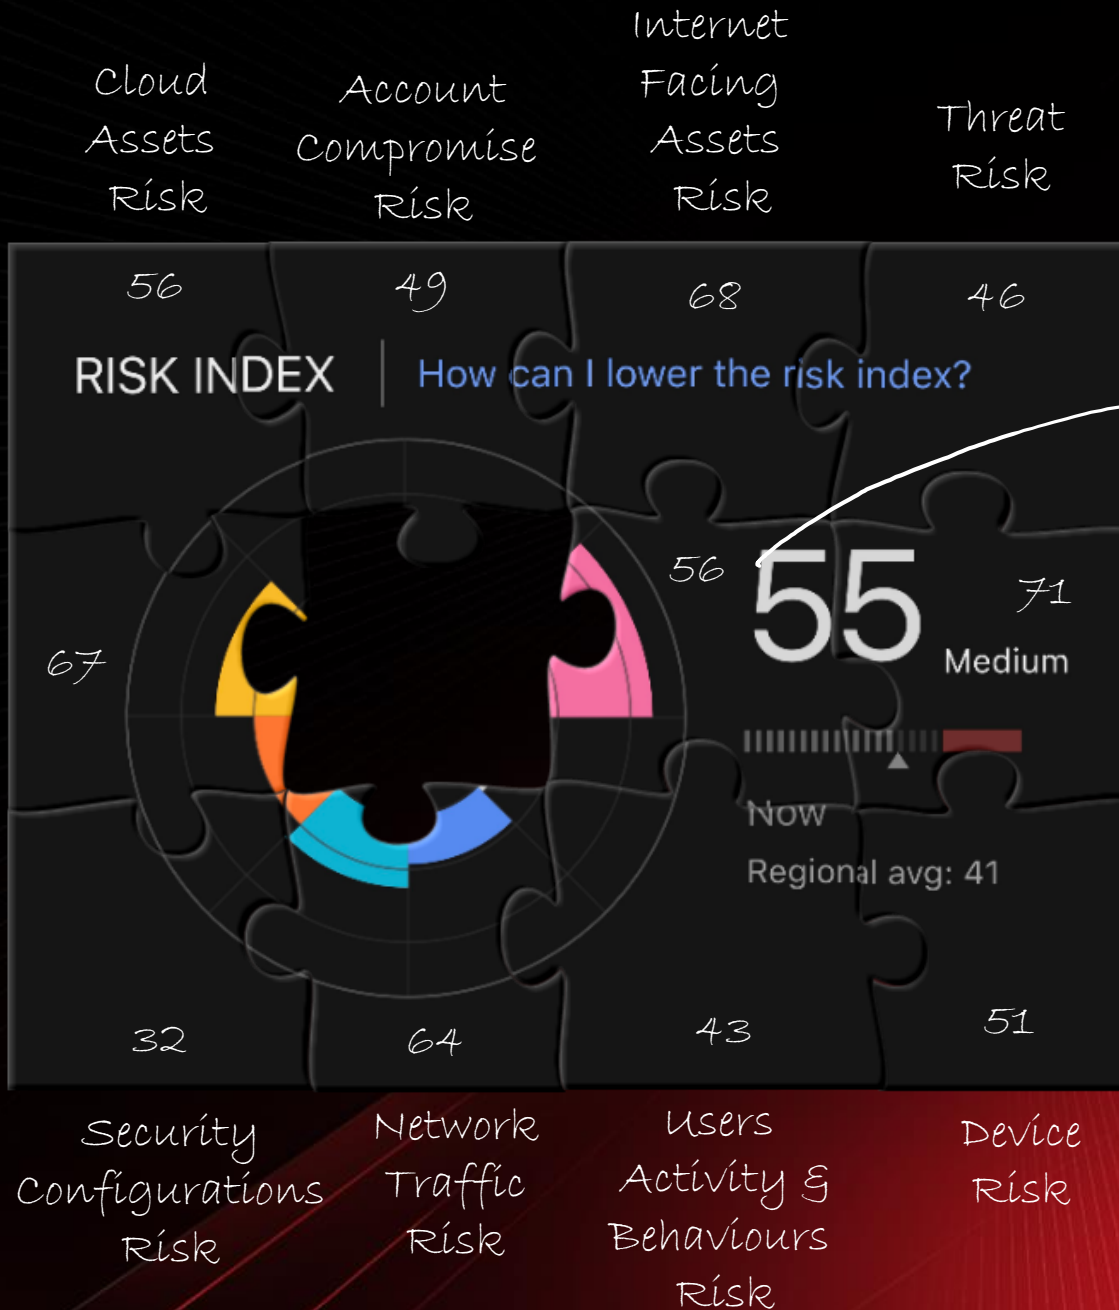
Cloud Assets Risk

Account Compromise Risk

Internet Facing Assets Risk

Threat Risk

56

49

68

46

RISK INDEX | How can I lower the risk index?

67

56

55

71

Medium

Now

Regional avg: 41

32

64

43

51

Security Configurations Risk

Network Traffic Risk

Users Activity & Behaviours Risk

Device Risk